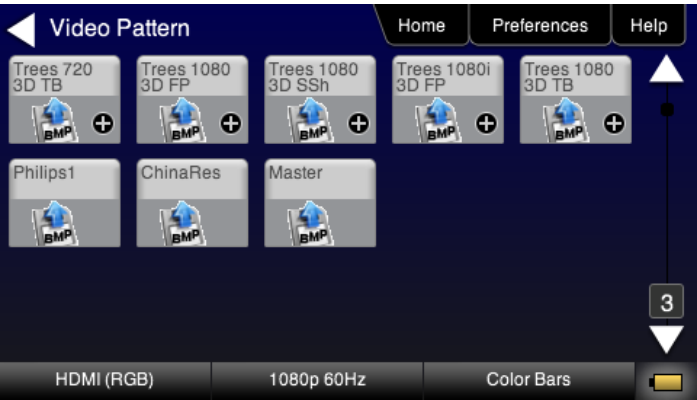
Video Pattern

Home

Preferences

Help

Trees 720 3D TB

BMP

Trees 1080 3D FP

BMP

Trees 1080 3D SSh

BMP

Trees 1080i 3D FP

BMP

Trees 1080 3D TB

BMP

Philips1

BMP

ChinaRes

BMP

Master

BMP

3

HDMI (RGB)

1080p 60Hz

Color Bars